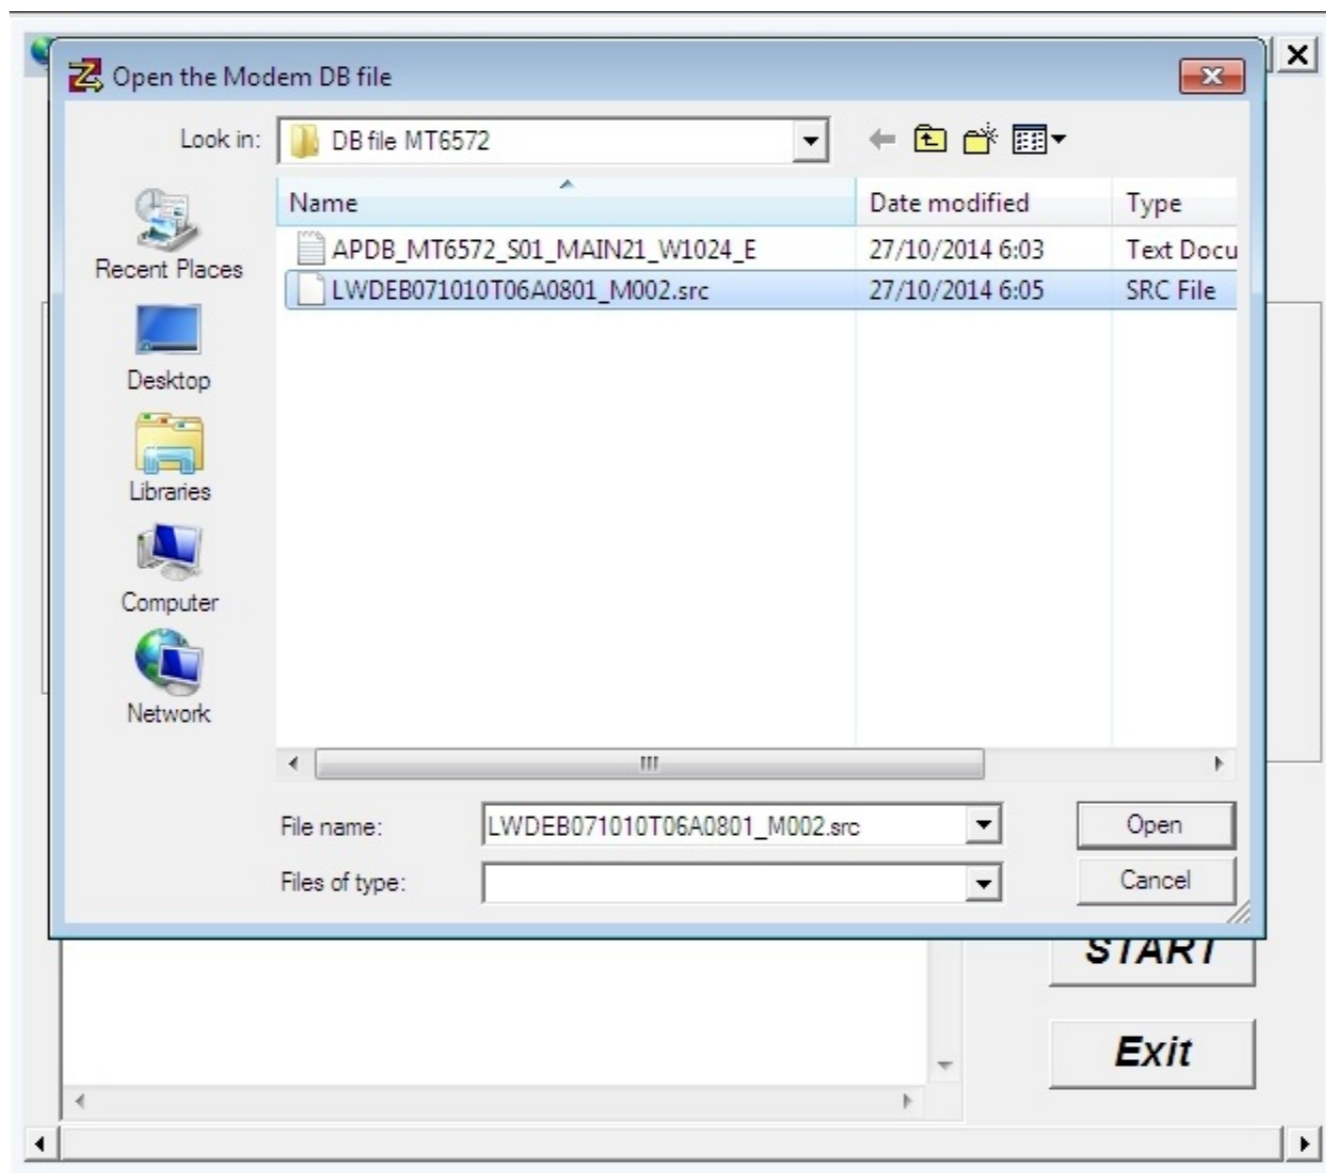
Open the Modem DB file

Look in: DB file MT6572

Recent Places
Desktop
Libraries
Computer
Network

| Name | Date modified | Type |
|---|---|---|
| APDB_MT6572_S01_MAIN21_W1024_E | 27/10/2014 6:03 | Text Docu |
| LWDEB071010T06A0801_M002.src | 27/10/2014 6:05 | SRC File |

File name: LWDEB071010T06A0801_M002.src
Files of type:

Open
Cancel

START
Exit